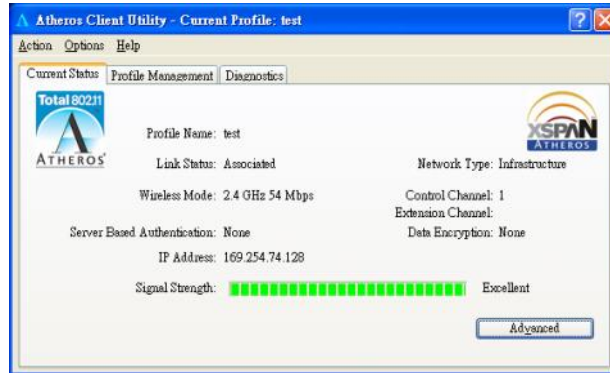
Atheros Client Utility - Current Profile: test

Action Options Help

Current Status | Profile Management | Diagnostics

Total 802.11

ATHEROS

XSPAN ATHEROS

Profile Name: test

Link Status: Associated

Network Type: Infrastructure

Wireless Mode: 2.4 GHz 54 Mbps

Control Channel: 1

Extension Channel:

Server Based Authentication: None

Data Encryption: None

IP Address: 169.254.74.128

Signal Strength: Excellent

Advanced